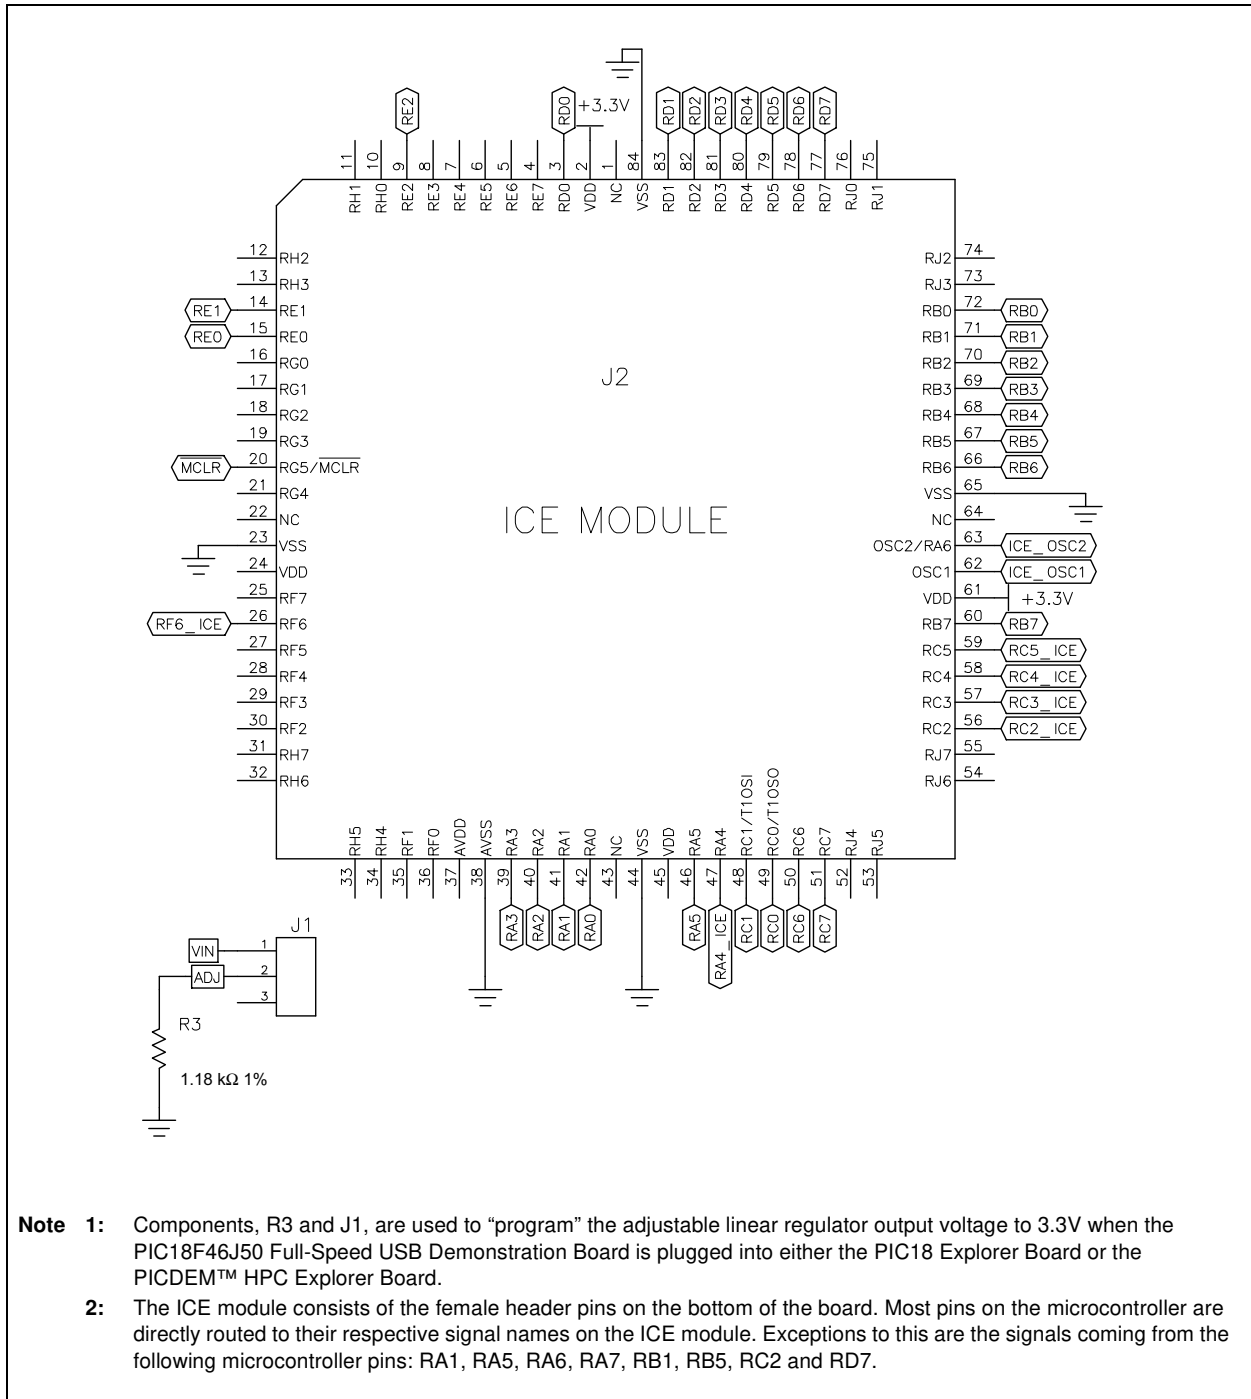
RE2
RD0 +3.3V
RD1 RD2 RD3 RD4 RD5 RD6 RD7

11 10 9 8 7 6 5 4 3 2 1 84 83 82 81 80 79 78 77 76 75
RH1 RH0 RE2 RE3 RE4 RE5 RE6 RE7 RD0 VDD NC VSS RD1 RD2 RD3 RD4 RD5 RD6 RD7 RJ0 RJ1

12 RH2
13 RH3
RE1 14 RE1
RE0 15 RE0
16 RG0
17 RG1
18 RG2
19 RG3
$\overline{MCLR}$ 20 RG5/$\overline{MCLR}$
21 RG4
22 NC
23 VSS
24 VDD
25 RF7
RF6_ICE 26 RF6
27 RF5
28 RF4
29 RF3
30 RF2
31 RH7
32 RH6

J2

ICE MODULE

RJ2 74
RJ3 73
RB0 72 RB0
RB1 71 RB1
RB2 70 RB2
RB3 69 RB3
RB4 68 RB4
RB5 67 RB5
RB6 66 RB6
VSS 65
NC 64
OSC2/RA6 63 ICE_OSC2
OSC1 62 ICE_OSC1
VDD 61 +3.3V
RB7 60 RB7
RC5 59 RC5_ICE
RC4 58 RC4_ICE
RC3 57 RC3_ICE
RC2 56 RC2_ICE
RJ7 55
RJ6 54

RH5 RH4 RF1 RF0 AVDD AVSS RA3 RA2 RA1 RA0 NC VSS VDD RA5 RA4 RC1/T1OSI RC0/T1OSO RC6 RC7 RJ4 RJ5
33 34 35 36 37 38 39 40 41 42 43 44 45 46 47 48 49 50 51 52 53
RA3 RA2 RA1 RA0 RA5 RA4_ICE RC1 RC0 RC6 RC7

J1
VIN 1
ADJ 2
3
R3
1.18 kΩ 1%

Note 1: Components, R3 and J1, are used to “program” the adjustable linear regulator output voltage to 3.3V when the PIC18F46J50 Full-Speed USB Demonstration Board is plugged into either the PIC18 Explorer Board or the PICDEM™ HPC Explorer Board.

2: The ICE module consists of the female header pins on the bottom of the board. Most pins on the microcontroller are directly routed to their respective signal names on the ICE module. Exceptions to this are the signals coming from the following microcontroller pins: RA1, RA5, RA6, RA7, RB1, RB5, RC2 and RD7.